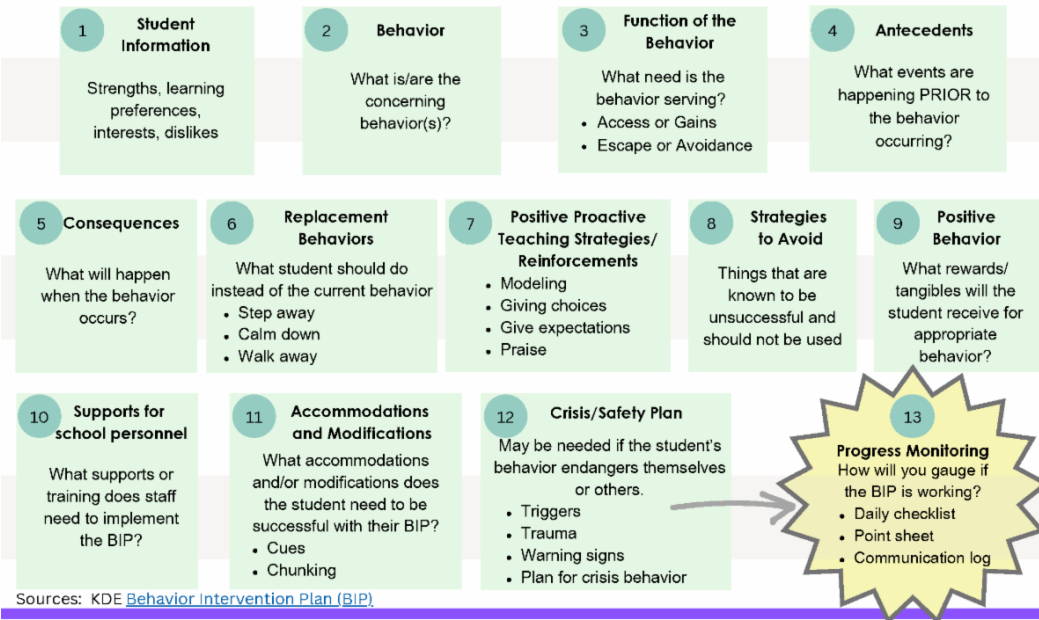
1 Student Information

Strengths, learning preferences, interests, dislikes

2 Behavior

What is/are the concerning behavior(s)?

3 Function of the Behavior

What need is the behavior serving?
- Access or Gains
- Escape or Avoidance

4 Antecedents

What events are happening PRIOR to the behavior occurring?

5 Consequences

What will happen when the behavior occurs?

6 Replacement Behaviors

What student should do instead of the current behavior
- Step away
- Calm down
- Walk away

7 Positive Proactive Teaching Strategies/ Reinforcements

- Modeling
- Giving choices
- Give expectations
- Praise

8 Strategies to Avoid

Things that are known to be unsuccessful and should not be used

9 Positive Behavior

What rewards/ tangibles will the student receive for appropriate behavior?

10 Supports for school personnel

What supports or training does staff need to implement the BIP?

11 Accommodations and Modifications

What accommodations and/or modifications does the student need to be successful with their BIP?
- Cues
- Chunking

12 Crisis/Safety Plan

May be needed if the student's behavior endangers themselves or others.
- Triggers
- Trauma
- Warning signs
- Plan for crisis behavior

13 Progress Monitoring

How will you gauge if the BIP is working?
- Daily checklist
- Point sheet
- Communication log

Sources: KDE Behavior Intervention Plan (BIP)